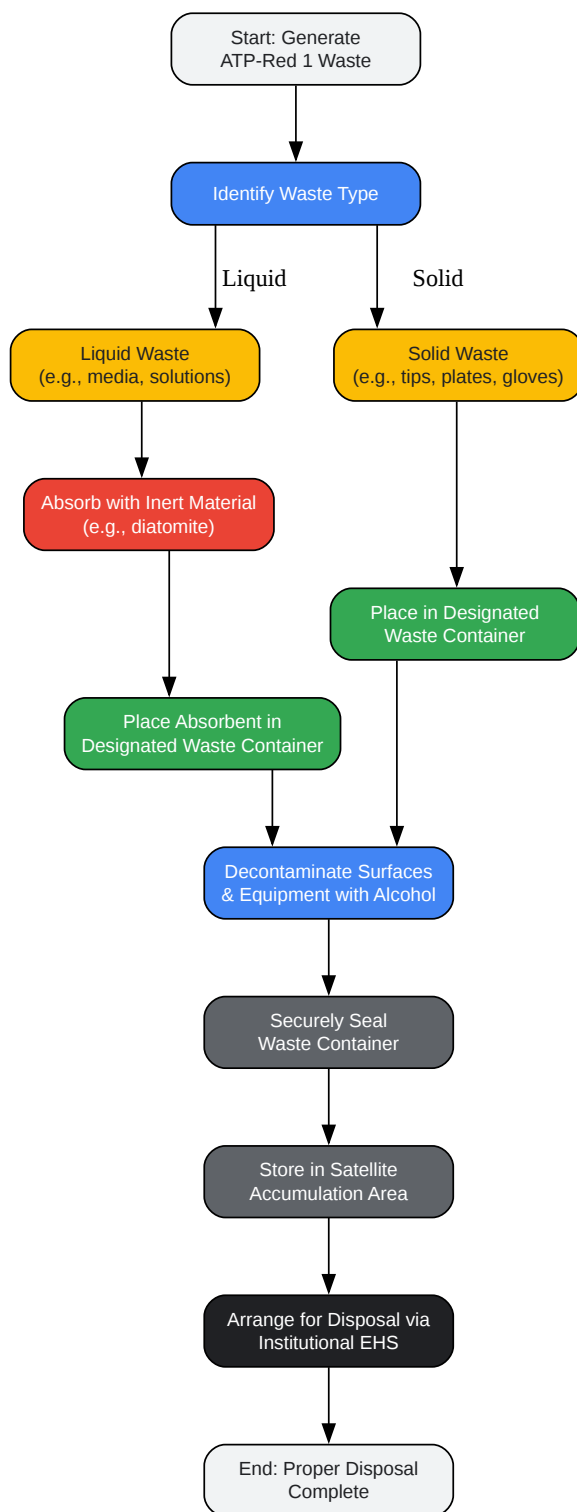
Start: Generate ATP-Red 1 Waste

Identify Waste Type

Liquid

Solid

Liquid Waste (e.g., media, solutions)

Solid Waste (e.g., tips, plates, gloves)

Absorb with Inert Material (e.g., diatomite)

Place in Designated Waste Container

Place Absorbent in Designated Waste Container

Decontaminate Surfaces & Equipment with Alcohol

Securely Seal Waste Container

Store in Satellite Accumulation Area

Arrange for Disposal via Institutional EHS

End: Proper Disposal Complete